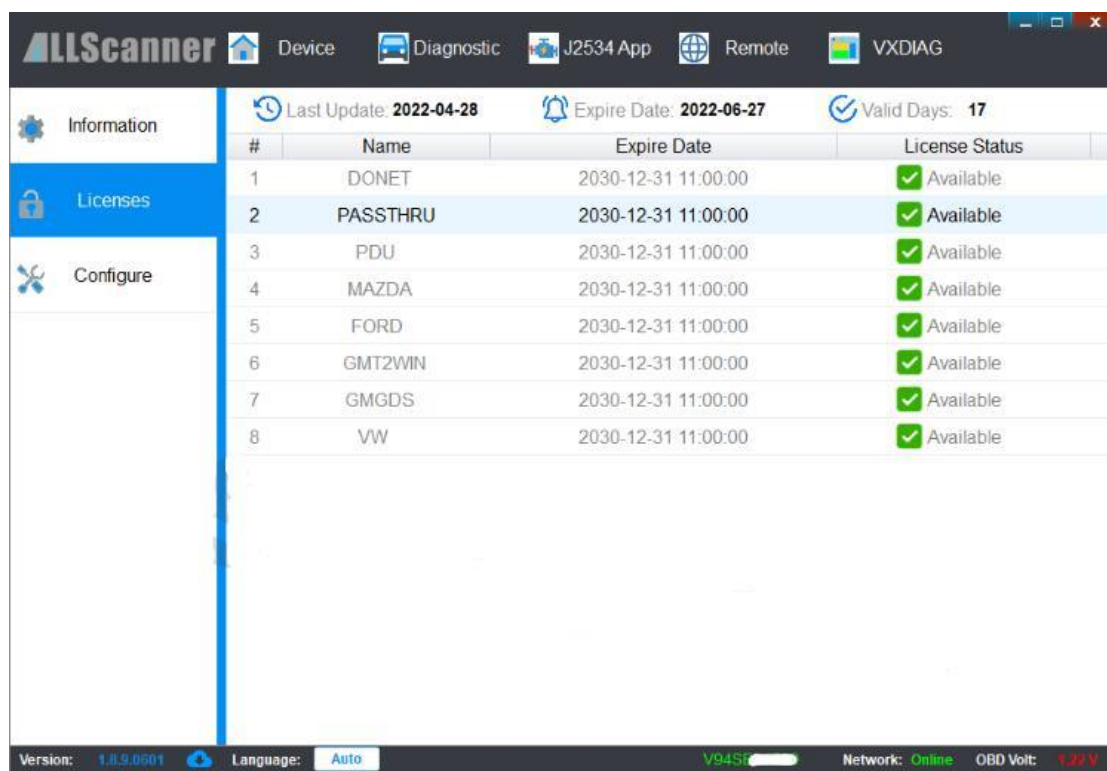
ALLScanner Device Diagnostic J2534 App Remote VXDIAG

Information
Licenses
Configure

Last Update: 2022-04-28 Expire Date: 2022-06-27 Valid Days: 17

| # | Name | Expire Date | License Status |
|---|---|---|---|
| 1 | DONET | 2030-12-31 11:00:00 | Available |
| 2 | PASSTHRU | 2030-12-31 11:00:00 | Available |
| 3 | PDU | 2030-12-31 11:00:00 | Available |
| 4 | MAZDA | 2030-12-31 11:00:00 | Available |
| 5 | FORD | 2030-12-31 11:00:00 | Available |
| 6 | GMT2WIN | 2030-12-31 11:00:00 | Available |
| 7 | GMGDS | 2030-12-31 11:00:00 | Available |
| 8 | VW | 2030-12-31 11:00:00 | Available |

Version: 1.8.9.0601 Language: Auto V94S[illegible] Network: Online OBD Volt: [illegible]